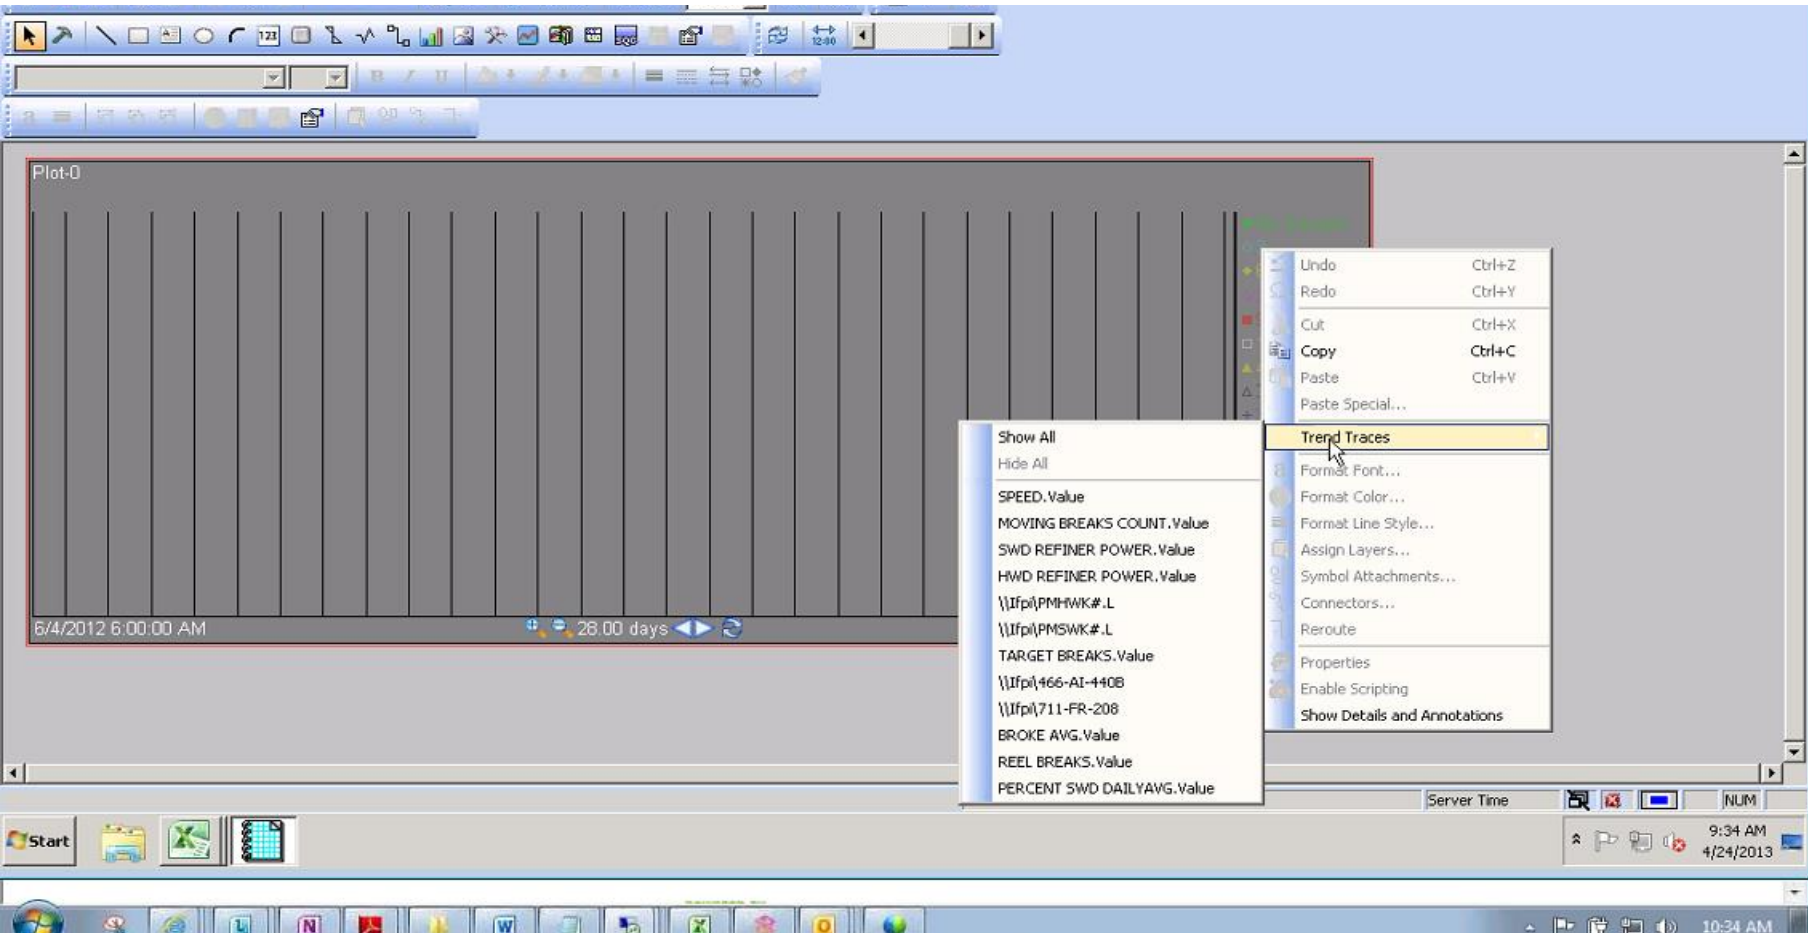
Plot-0

6/4/2012 6:00:00 AM

28.00 days

Undo Ctrl+Z
Redo Ctrl+Y
Cut Ctrl+X
Copy Ctrl+C
Paste Ctrl+V
Paste Special...
Trend Traces
Format Font...
Format Color...
Format Line Style...
Assign Layers...
Symbol Attachments...
Connectors...
Reroute
Properties
Enable Scripting
Show Details and Annotations

Show All
Hide All
SPEED.Value
MOVING BREAKS COUNT.Value
SWD REFINER POWER.Value
HWD REFINER POWER.Value
\\Ifpi\PMHWK#.L
\\Ifpi\PMSWK#.L
TARGET BREAKS.Value
\\Ifpi\466-AI-440B
\\Ifpi\711-FR-208
BROKE AVG.Value
REEL BREAKS.Value
PERCENT SWD DAILYAVG.Value

Server Time
NUM

Start

9:34 AM
4/24/2013

10:34 AM